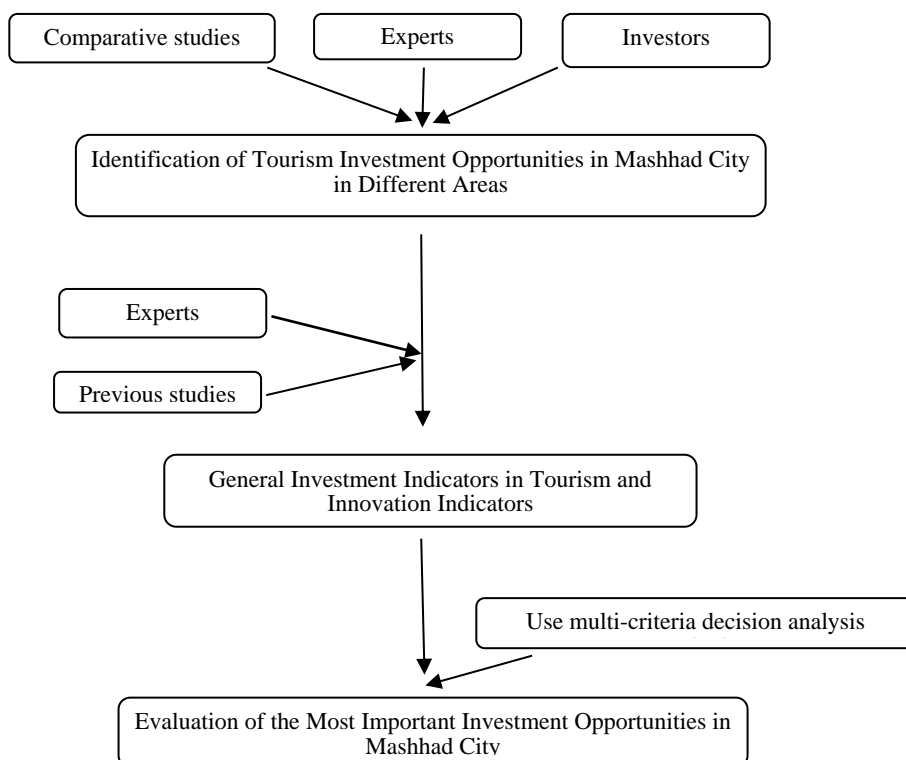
Comparative studies

Experts

Investors

Identification of Tourism Investment Opportunities in Mashhad City in Different Areas

Experts

Previous studies

General Investment Indicators in Tourism and Innovation Indicators

Use multi-criteria decision analysis

Evaluation of the Most Important Investment Opportunities in Mashhad City